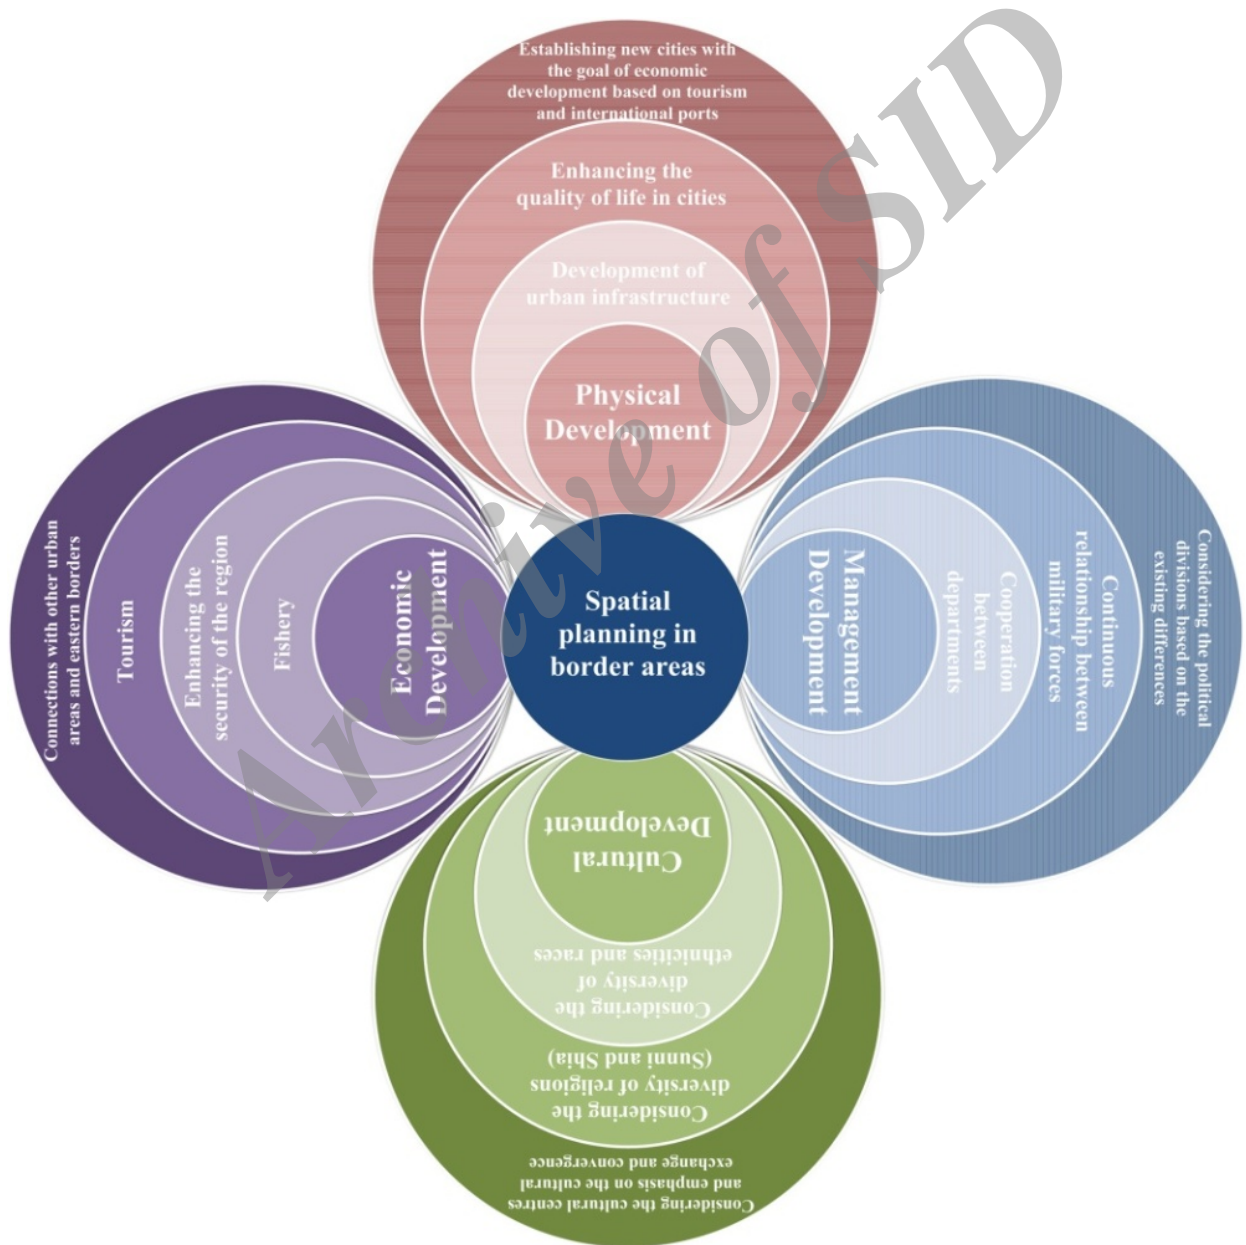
Establishing new cities with the goal of economic development based on tourism and international ports

Enhancing the quality of life in cities

Development of urban infrastructure

Physical Development

Connections with other urban areas and eastern borders

Tourism

Enhancing the security of the region

Fishery

Economic Development

Spatial planning in border areas

Management Development

Cooperation between departments

Continuous relationship between military forces

Considering the political divisions based on the existing differences

Cultural Development

Considering the diversity of ethnicities and races

Considering the diversity of religions (Sunni and Shia)

Considering the cultural centres and emphasis on the cultural exchange and convergence

Archive of SID